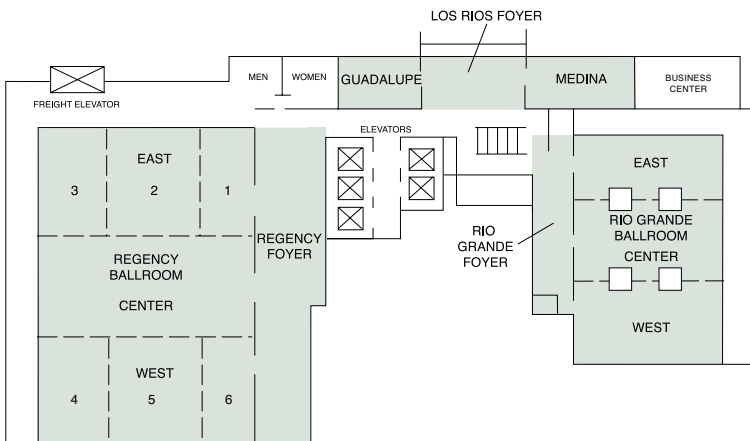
LOS RIOS FOYER

MEN

WOMEN

GUADALUPE

MEDINA

BUSINESS CENTER

FREIGHT ELEVATOR

ELEVATORS

EAST

3

2

1

REGENCY BALLROOM

CENTER

REGENCY FOYER

WEST

4

5

6

RIO GRANDE FOYER

EAST

RIO GRANDE BALLROOM

CENTER

WEST